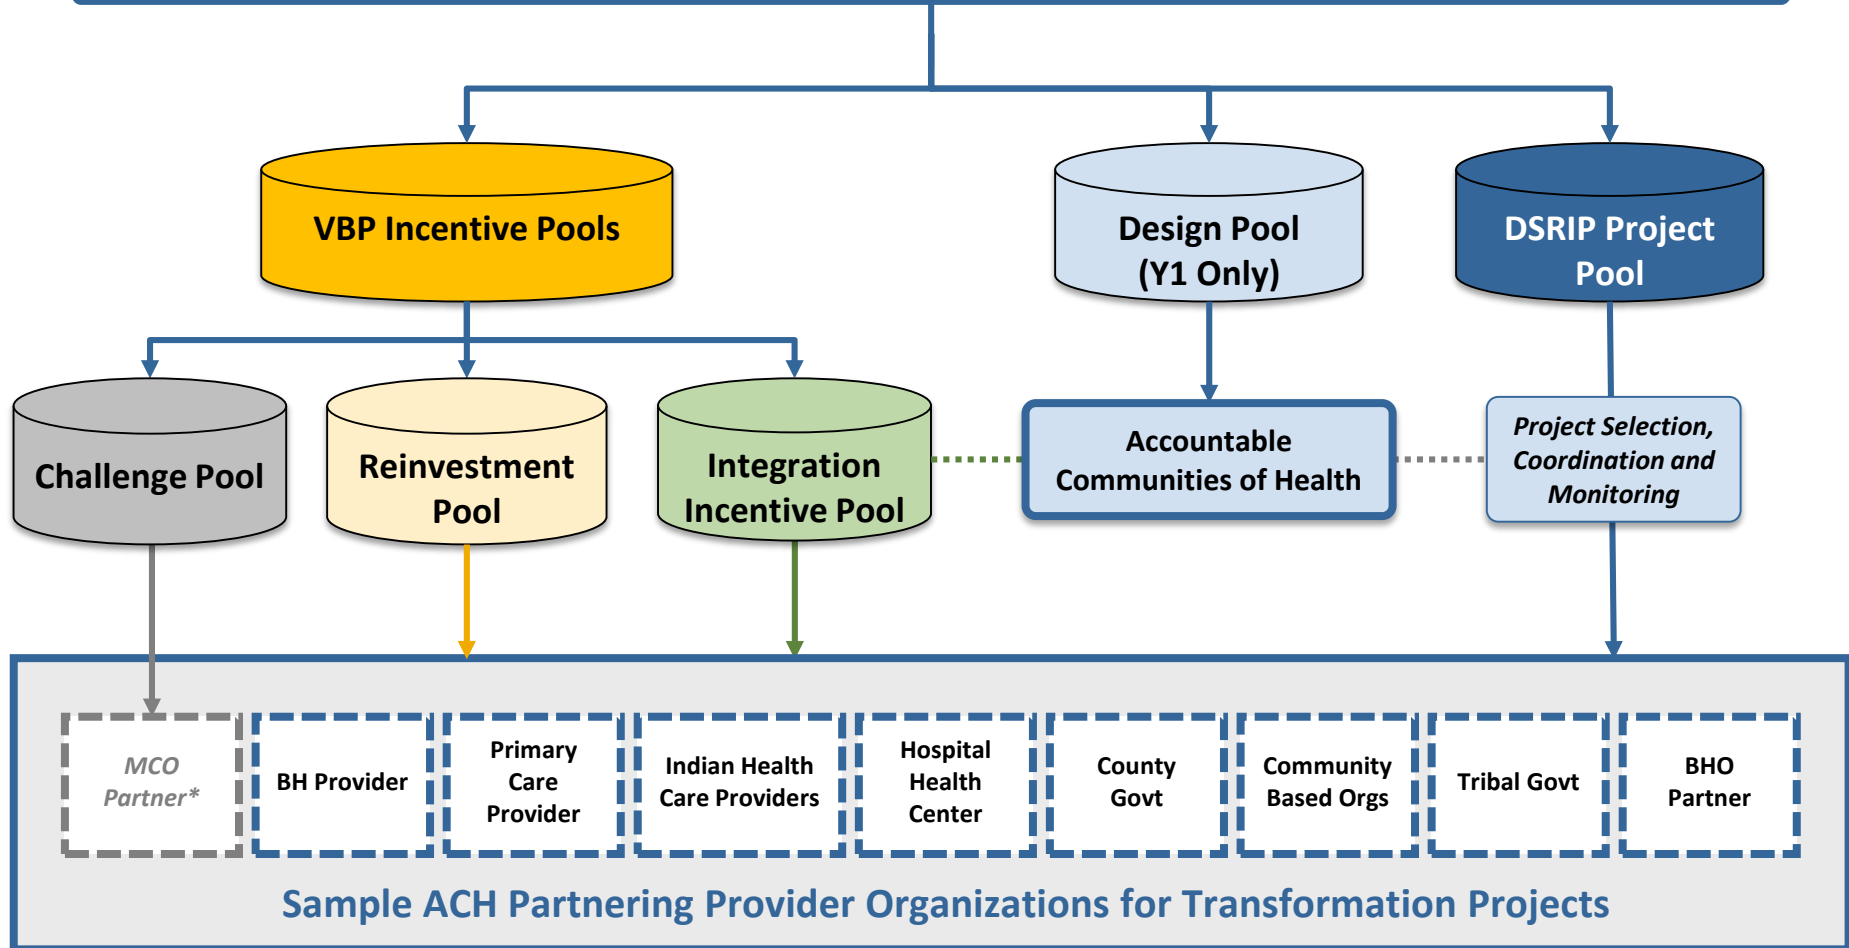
VBP Incentive Pools

Design Pool (Y1 Only)

DSRIP Project Pool

Challenge Pool

Reinvestment Pool

Integration Incentive Pool

Accountable Communities of Health

Project Selection, Coordination and Monitoring

MCO Partner*

BH Provider

Primary Care Provider

Indian Health Care Providers

Hospital Health Center

County Govt

Community Based Orgs

Tribal Govt

BHO Partner

Sample ACH Partnering Provider Organizations for Transformation Projects